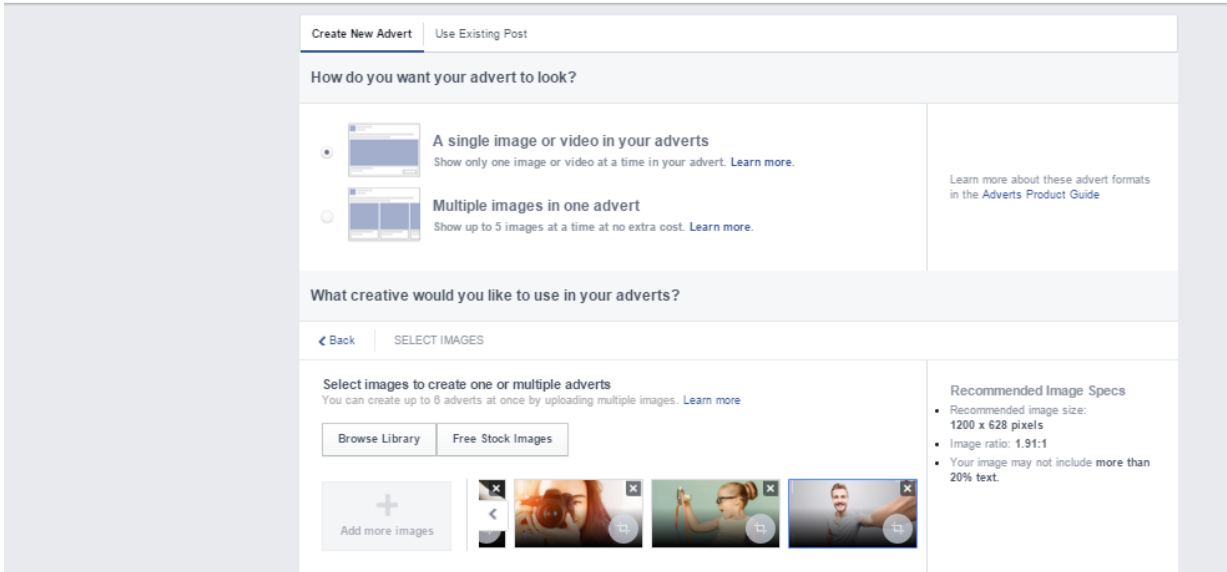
Create New Advert Use Existing Post

How do you want your advert to look?

A single image or video in your adverts
Show only one image or video at a time in your advert. Learn more.

Multiple images in one advert
Show up to 5 images at a time at no extra cost. Learn more.

Learn more about these advert formats in the Adverts Product Guide

What creative would you like to use in your adverts?

Back SELECT IMAGES

Select images to create one or multiple adverts
You can create up to 6 adverts at once by uploading multiple images. Learn more

Browse Library Free Stock Images

Add more images

Recommended Image Specs
- Recommended image size: 1200 x 628 pixels
- Image ratio: 1.91:1
- Your image may not include more than 20% text.